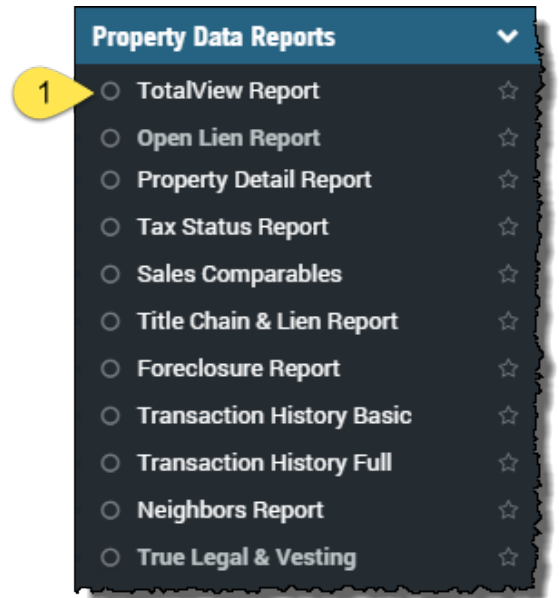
Property Data Reports

1

TotalView Report

Open Lien Report

Property Detail Report

Tax Status Report

Sales Comparables

Title Chain & Lien Report

Foreclosure Report

Transaction History Basic

Transaction History Full

Neighbors Report

True Legal & Vesting